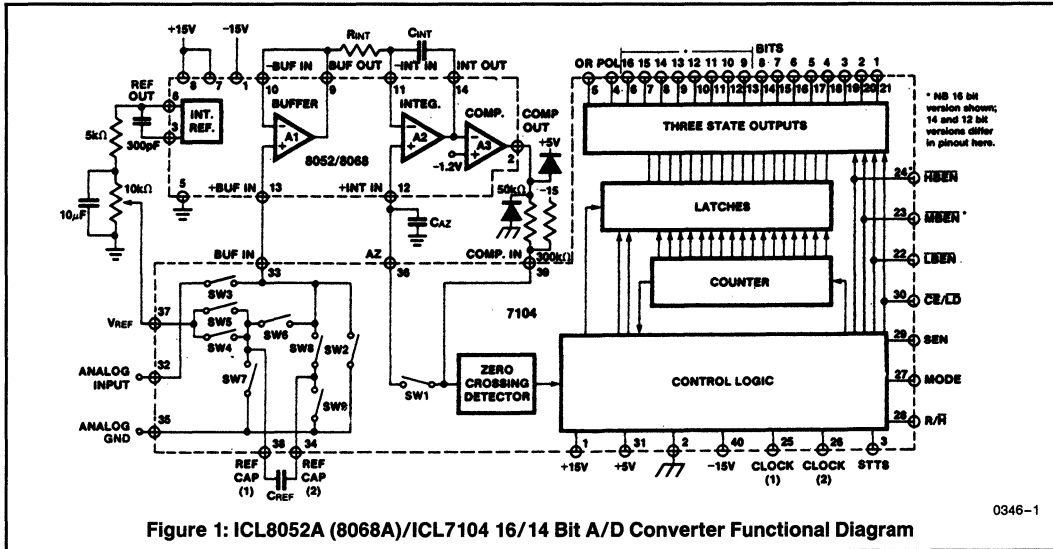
+15V −15V
8 7 1
REF OUT
6
3
INT. REF.
5kΩ
300pF
10kΩ
10μF
5
R_INT
C_INT
−BUF IN
BUF OUT
−INT IN
INT OUT
10 9 11 14
BUFFER
A1
INTEG.
A2
COMP.
A3
COMP OUT
2
+5V
−1.2V
8052/8068
+BUF IN 13
+INT IN 12
C_AZ
50kΩ
−15
300kΩ
BUF IN
AZ
COMP. IN
33 36 39
SW3
V_REF 37
SW5
SW6
SW4
SW8
SW2
ANALOG INPUT 32
SW7
SW9
ANALOG GND 35
38 34
REF CAP (1)
C_REF
REF CAP (2)
7104
SW1
ZERO CROSSING DETECTOR
OR POL
BITS
16 15 14 13 12 11 10 9 8 7 6 5 4 3 2 1
5 4 6 7 8 9 10 11 12 13 14 15 16 17 18 19 20 21
THREE STATE OUTPUTS
* NB 16 bit version shown; 14 and 12 bit versions differ in pinout here.
LATCHES
COUNTER
CONTROL LOGIC
24 $\overline{HBEN}$
23 $\overline{MBEN}$ *
22 $\overline{LBEN}$
30 $\overline{CE}/LD$
29 SEN
27 MODE
28 R/$\overline{H}$
1 +15V
31 +5V
2
40 −15V
25 CLOCK (1)
26 CLOCK (2)
3 STTS
0346–1
Figure 1: ICL8052A (8068A)/ICL7104 16/14 Bit A/D Converter Functional Diagram